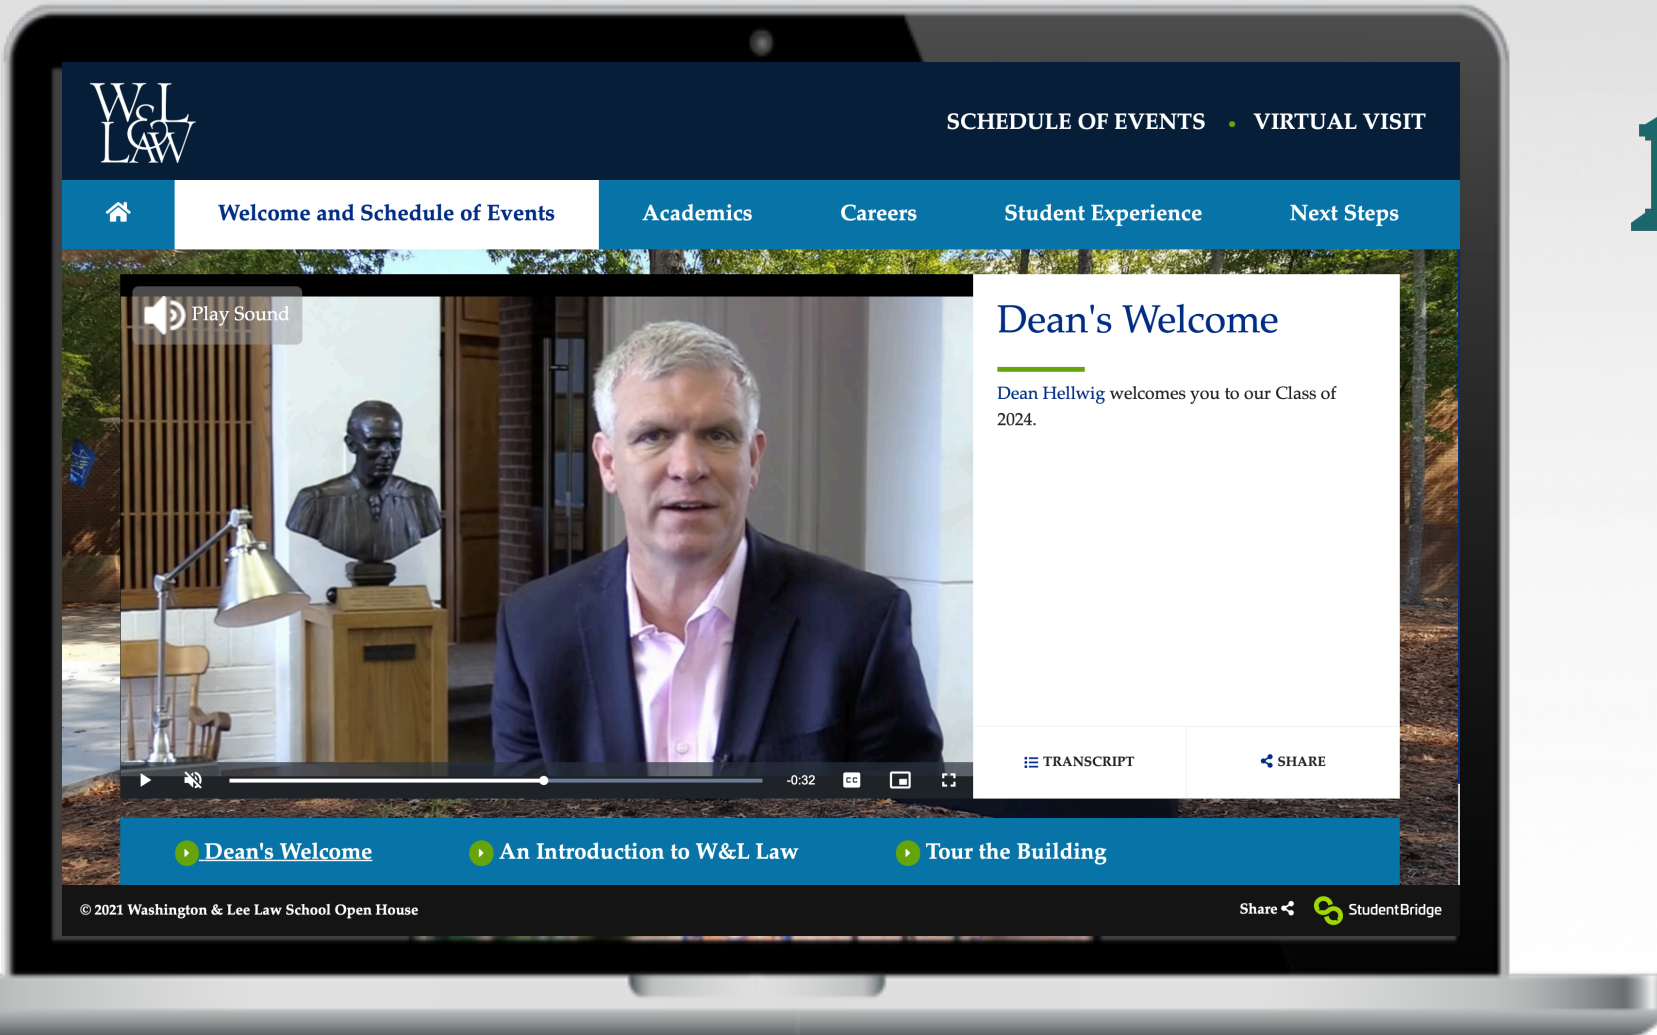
W&L LAW

SCHEDULE OF EVENTS • VIRTUAL VISIT

Welcome and Schedule of Events | Academics | Careers | Student Experience | Next Steps

Play Sound

-0:32

Dean's Welcome

Dean Hellwig welcomes you to our Class of 2024.

TRANSCRIPT

SHARE

Dean's Welcome

An Introduction to W&L Law

Tour the Building

© 2021 Washington & Lee Law School Open House

Share

StudentBridge